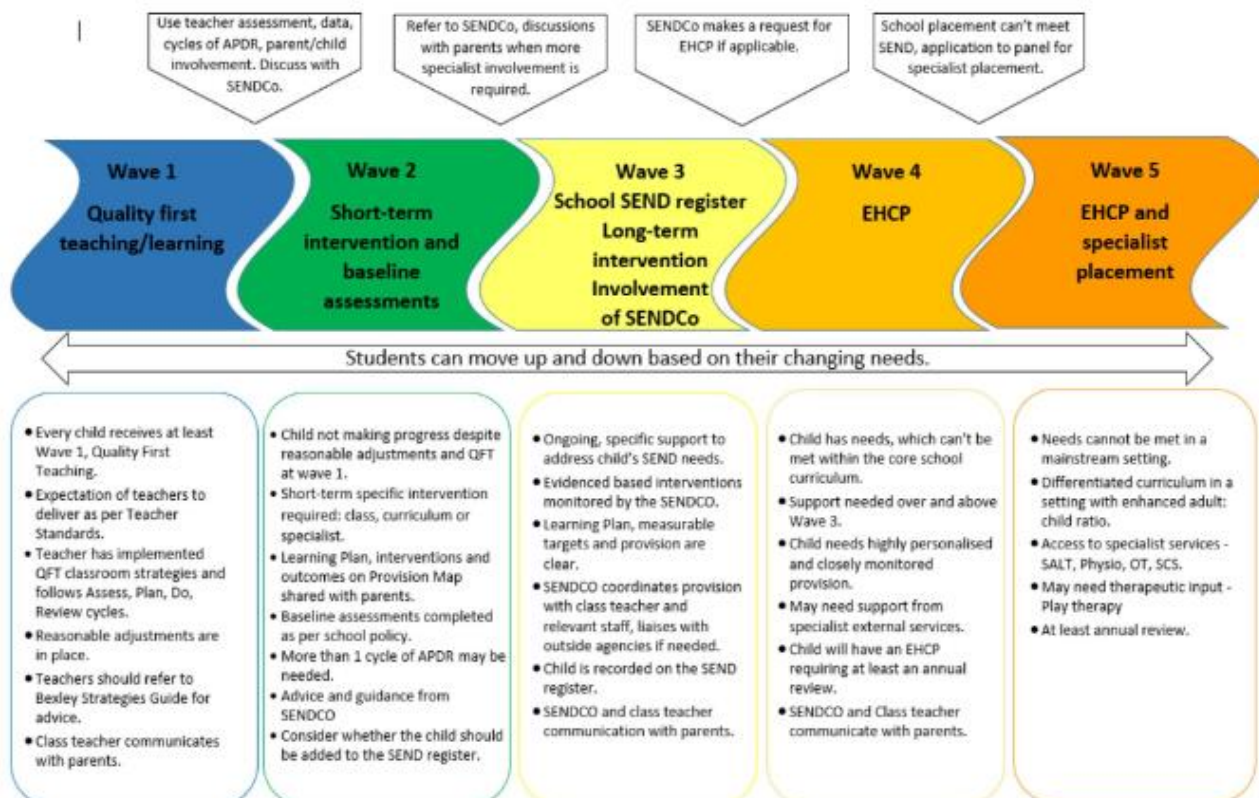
Use teacher assessment, data, cycles of APDR, parent/child involvement. Discuss with SENDCo.

Refer to SENDCo, discussions with parents when more specialist involvement is required.

SENDCo makes a request for EHCP if applicable.

School placement can't meet SEND, application to panel for specialist placement.

Wave 1
Quality first teaching/learning

Wave 2
Short-term intervention and baseline assessments

Wave 3
School SEND register
Long-term intervention
Involvement of SENDCo

Wave 4
EHCP

Wave 5
EHCP and specialist placement

Students can move up and down based on their changing needs.

• Every child receives at least Wave 1, Quality First Teaching.
• Expectation of teachers to deliver as per Teacher Standards.
• Teacher has implemented QFT classroom strategies and follows Assess, Plan, Do, Review cycles.
• Reasonable adjustments are in place.
• Teachers should refer to Bexley Strategies Guide for advice.
• Class teacher communicates with parents.

• Child not making progress despite reasonable adjustments and QFT at wave 1.
• Short-term specific intervention required: class, curriculum or specialist.
• Learning Plan, interventions and outcomes on Provision Map shared with parents.
• Baseline assessments completed as per school policy.
• More than 1 cycle of APDR may be needed.
• Advice and guidance from SENDCO
• Consider whether the child should be added to the SEND register.

• Ongoing, specific support to address child's SEND needs.
• Evidenced based interventions monitored by the SENDCO.
• Learning Plan, measurable targets and provision are clear.
• SENDCO coordinates provision with class teacher and relevant staff, liaises with outside agencies if needed.
• Child is recorded on the SEND register.
• SENDCO and class teacher communication with parents.

• Child has needs, which can't be met within the core school curriculum.
• Support needed over and above Wave 3.
• Child needs highly personalised and closely monitored provision.
• May need support from specialist external services.
• Child will have an EHCP requiring at least an annual review.
• SENDCO and Class teacher communicate with parents.

• Needs cannot be met in a mainstream setting.
• Differentiated curriculum in a setting with enhanced adult: child ratio.
• Access to specialist services - SALT, Physio, OT, SCS.
• May need therapeutic input - Play therapy
• At least annual review.